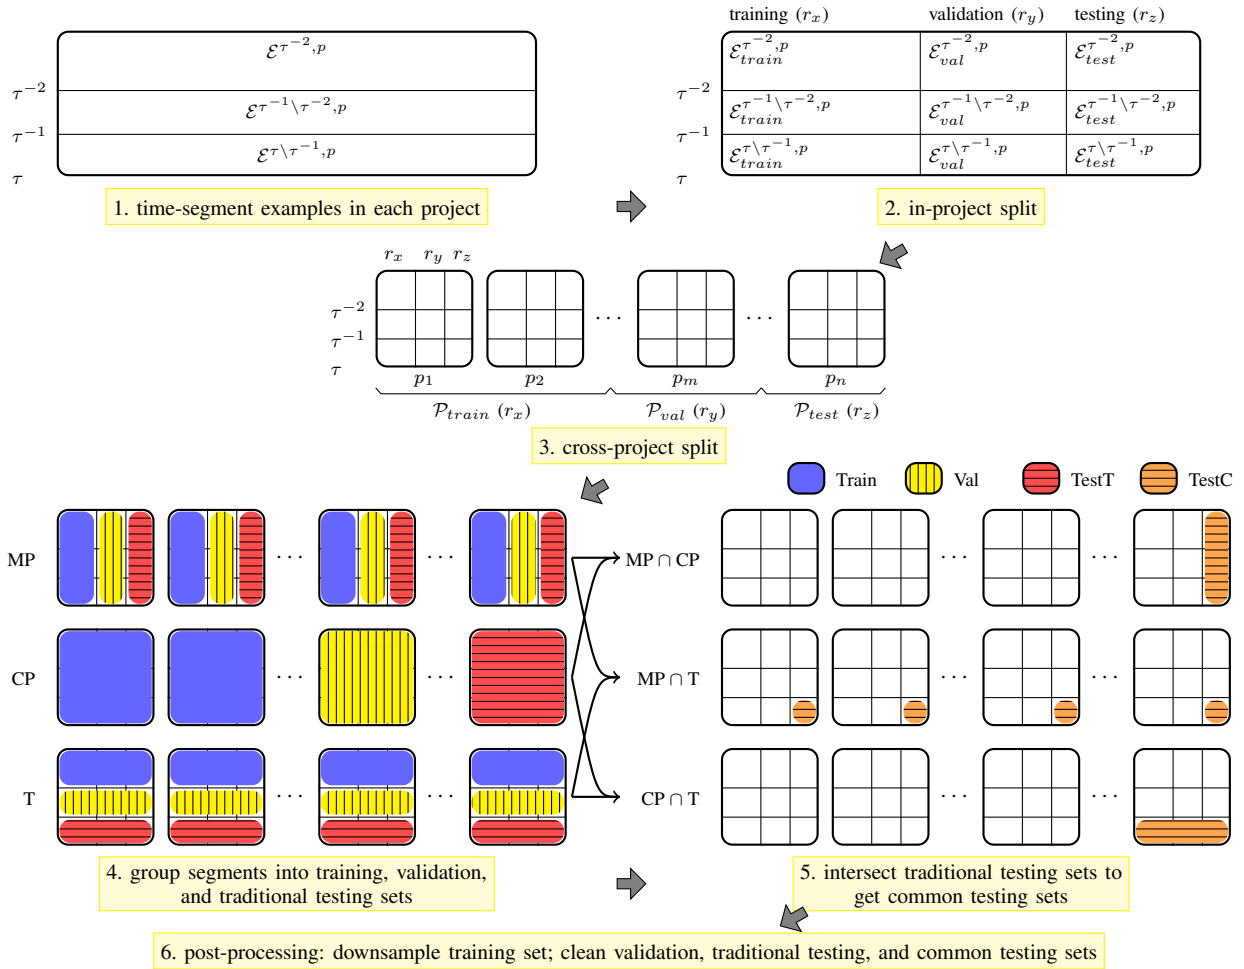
$\mathcal{E}^{\tau^{-2},p}$

$\tau^{-2}$

$\mathcal{E}^{\tau^{-1}\setminus\tau^{-2},p}$

$\tau^{-1}$

$\mathcal{E}^{\tau\setminus\tau^{-1},p}$

$\tau$

1. time-segment examples in each project

training $(r_x)$ validation $(r_y)$ testing $(r_z)$

| | | |
|---|---|---|
| $\mathcal{E}_{train}^{\tau^{-2},p}$ | $\mathcal{E}_{val}^{\tau^{-2},p}$ | $\mathcal{E}_{test}^{\tau^{-2},p}$ |
| $\mathcal{E}_{train}^{\tau^{-1}\setminus\tau^{-2},p}$ | $\mathcal{E}_{val}^{\tau^{-1}\setminus\tau^{-2},p}$ | $\mathcal{E}_{test}^{\tau^{-1}\setminus\tau^{-2},p}$ |
| $\mathcal{E}_{train}^{\tau\setminus\tau^{-1},p}$ | $\mathcal{E}_{val}^{\tau\setminus\tau^{-1},p}$ | $\mathcal{E}_{test}^{\tau\setminus\tau^{-1},p}$ |

$\tau^{-2}$ $\tau^{-1}$ $\tau$

2. in-project split

$r_x$ $r_y$ $r_z$

$\tau^{-2}$ $\tau^{-1}$ $\tau$

$p_1$ $p_2$ ... $p_m$ ... $p_n$

$\mathcal{P}_{train}$ $(r_x)$ $\mathcal{P}_{val}$ $(r_y)$ $\mathcal{P}_{test}$ $(r_z)$

3. cross-project split

Train Val TestT TestC

MP ... ...

CP ... ...

T ... ...

MP $\cap$ CP

MP $\cap$ T

CP $\cap$ T

4. group segments into training, validation, and traditional testing sets

5. intersect traditional testing sets to get common testing sets

6. post-processing: downsample training set; clean validation, traditional testing, and common testing sets